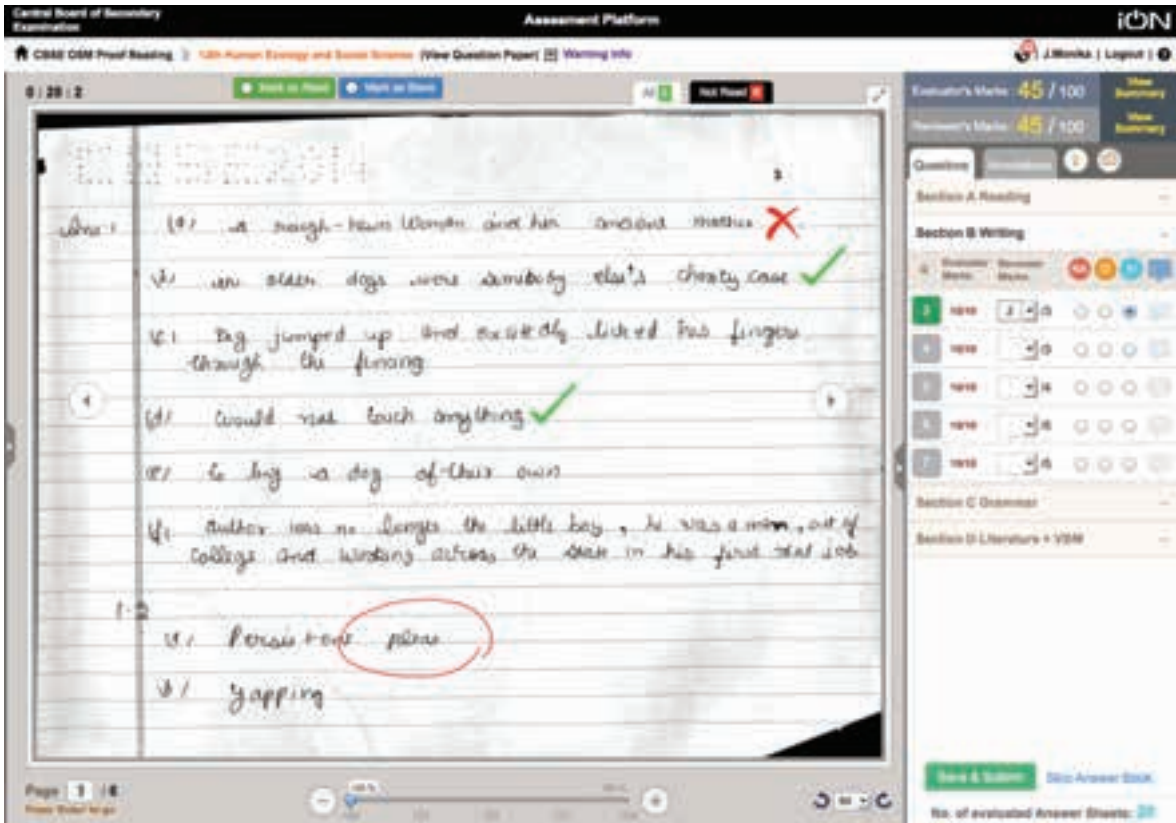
Central Board of Secondary Education

Assessment Platform

iON

CBSE OSM Proof Reading > 12th Human Ecology and Social Science [View Question Paper] Warning info

J.Monika | Logout

0 / 28 / 2

Mark as Read | Mark as Done

All | Not Read

Evaluator's Marks: 45 / 100 View Summary

Reviewer's Marks: 45 / 100 View Summary

Questions | Annotations

Section A Reading

Section B Writing

Evaluator Marks | Reviewer Marks

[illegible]

Section C Grammar

Section D Literature + VSM

Ans 1 (a) a rough-hewn woman and her ancient mother

(b) an older dogs were somebody else's charity case

(c) Dog jumped up and excitedly licked his fingers through the fencing

(d) would not touch anything

(e) to buy a dog of their own

(f) Author was no longer the little boy, he was a man, out of college and working across the state in his first real job

1.2

(i) Persistent plea

(ii) yapping

Page 1 / 6

Save & Submit | Skip Answer Book

No. of evaluated Answer Sheets: 27